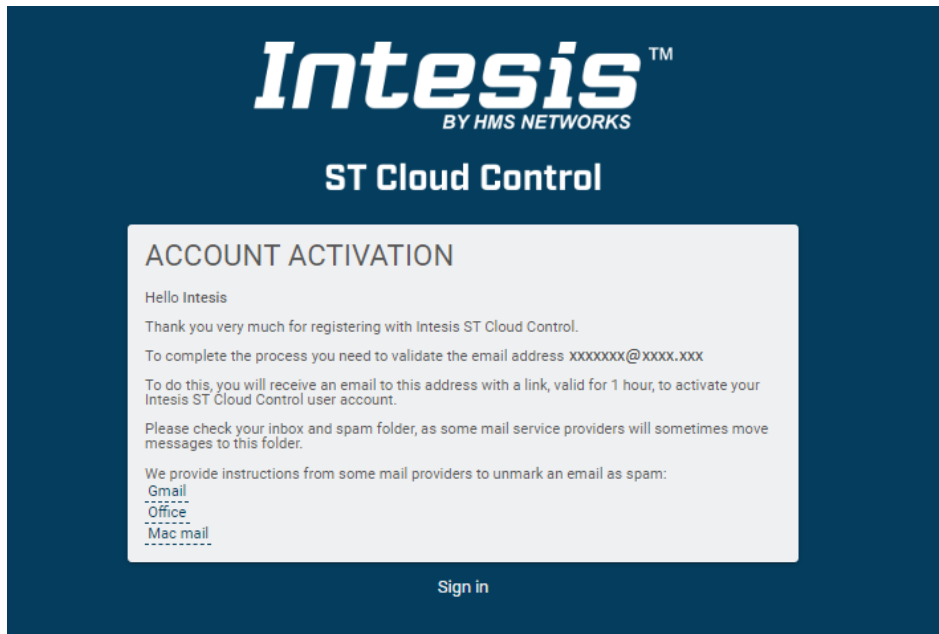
Intesis™
BY HMS NETWORKS

ST Cloud Control

ACCOUNT ACTIVATION

Hello Intesis

Thank you very much for registering with Intesis ST Cloud Control.

To complete the process you need to validate the email address xxxxxxx@xxxx.xxx

To do this, you will receive an email to this address with a link, valid for 1 hour, to activate your Intesis ST Cloud Control user account.

Please check your inbox and spam folder, as some mail service providers will sometimes move messages to this folder.

We provide instructions from some mail providers to unmark an email as spam:
Gmail
Office
Mac mail

Sign in